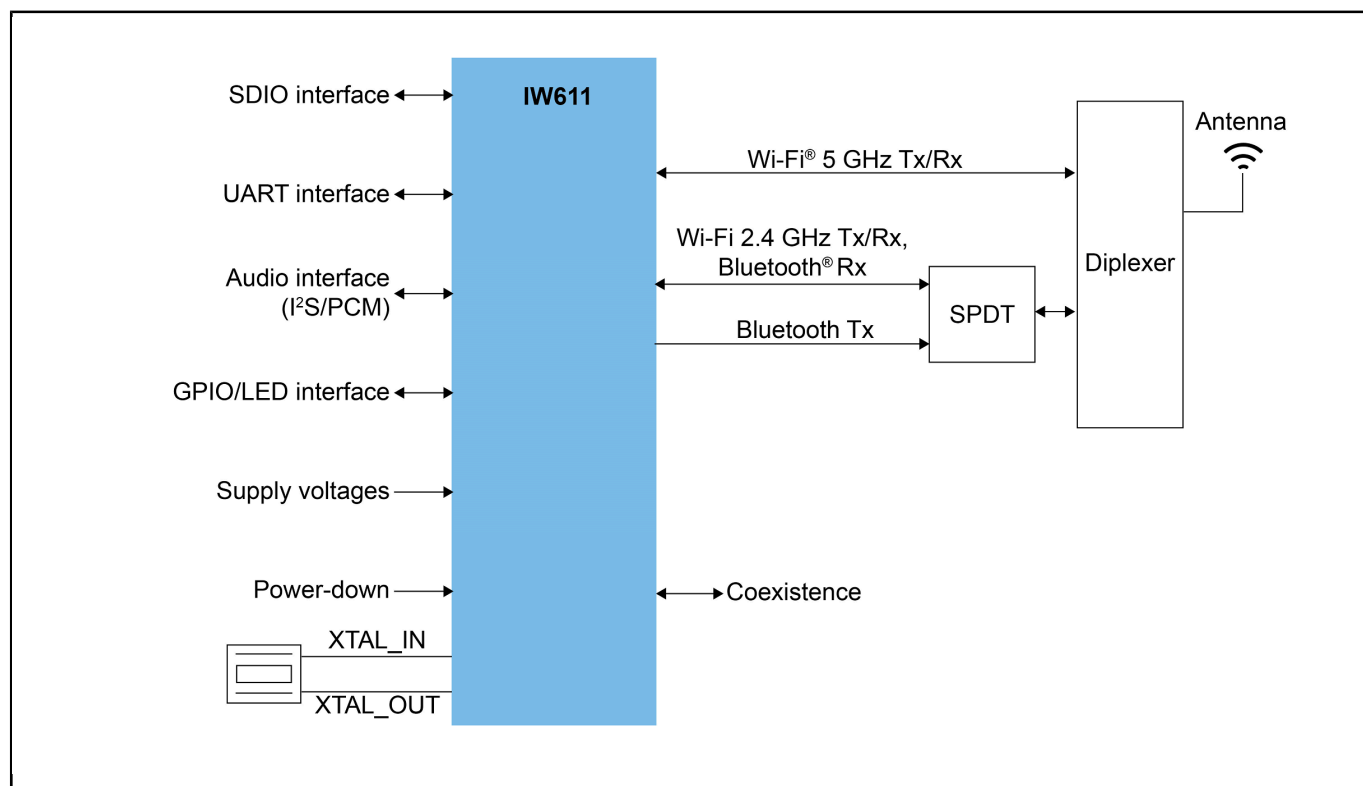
SDIO interface
UART interface
Audio interface ($I^2S$/PCM)
GPIO/LED interface
Supply voltages
Power-down
XTAL_IN
XTAL_OUT

IW611

Wi-Fi® 5 GHz Tx/Rx
Wi-Fi 2.4 GHz Tx/Rx, Bluetooth® Rx
Bluetooth Tx
SPDT
Diplexer
Antenna
Coexistence